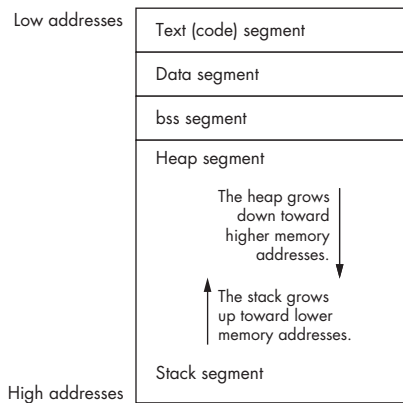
Low addresses

Text (code) segment

Data segment

bss segment

Heap segment

The heap grows down toward higher memory addresses.

The stack grows up toward lower memory addresses.

Stack segment

High addresses